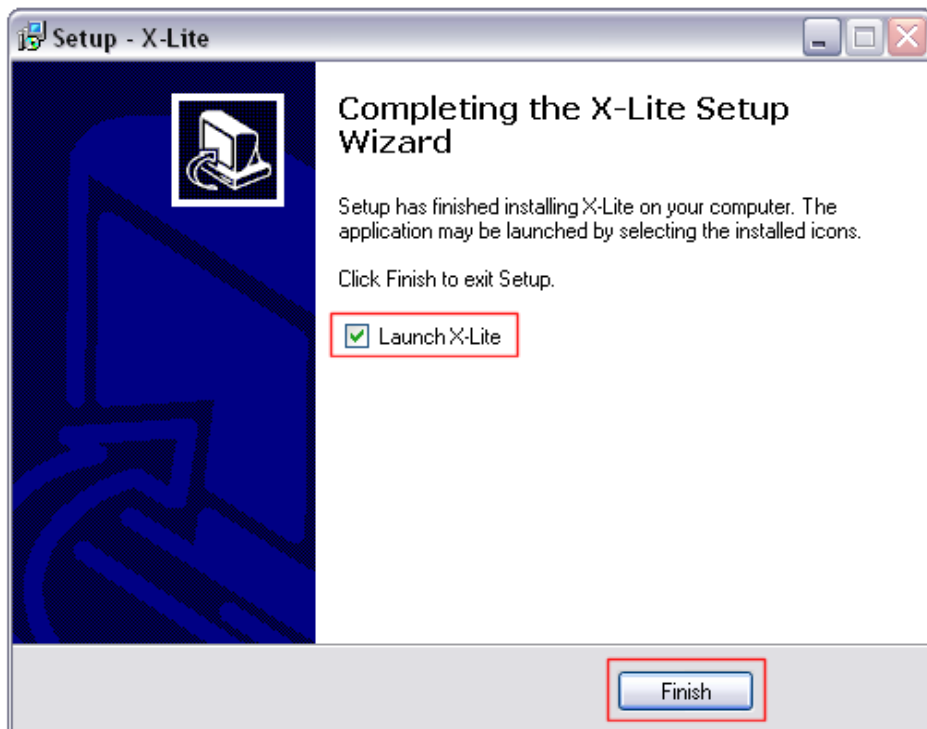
Setup - X-Lite

Completing the X-Lite Setup Wizard

Setup has finished installing X-Lite on your computer. The application may be launched by selecting the installed icons.

Click Finish to exit Setup.

Launch X-Lite

Finish